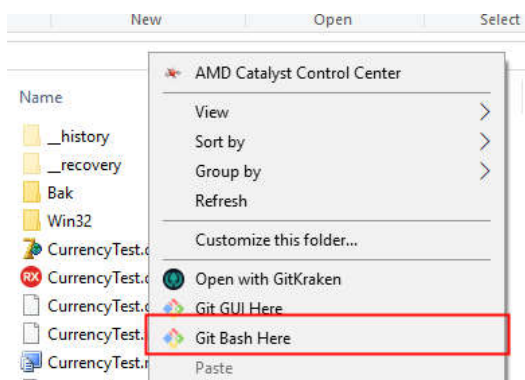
New
Open
Select

Name
__history
__recovery
Bak
Win32
CurrencyTest.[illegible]
CurrencyTest.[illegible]
CurrencyTest.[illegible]
CurrencyTest.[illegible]
CurrencyTest.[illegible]

AMD Catalyst Control Center
View
Sort by
Group by
Refresh
Customize this folder...
Open with GitKraken
Git GUI Here
Git Bash Here
Paste